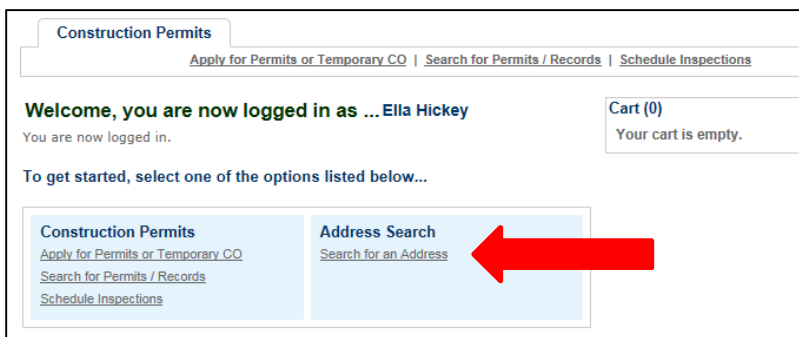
Construction Permits

Apply for Permits or Temporary CO | Search for Permits / Records | Schedule Inspections

Welcome, you are now logged in as ... Ella Hickey

You are now logged in.

Cart (0)

Your cart is empty.

To get started, select one of the options listed below...

Construction Permits

Apply for Permits or Temporary CO

Search for Permits / Records

Schedule Inspections

Address Search

Search for an Address